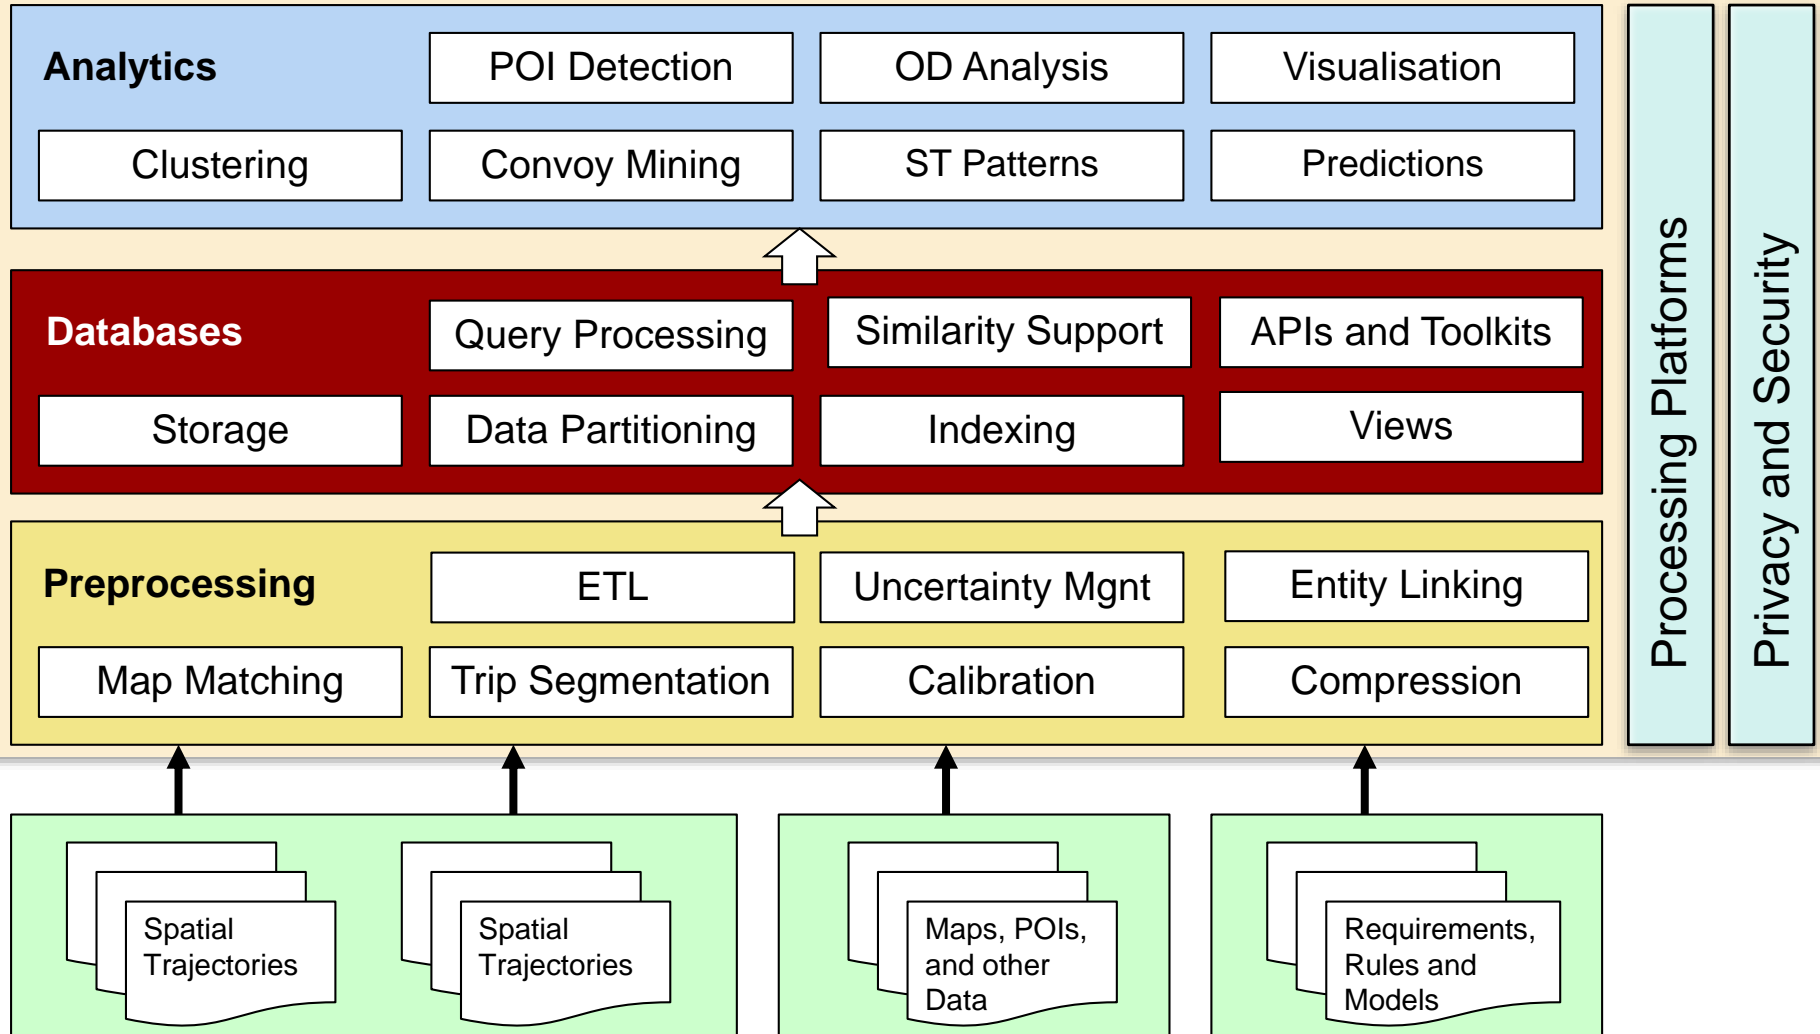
Analytics

POI Detection

OD Analysis

Visualisation

Clustering

Convoy Mining

ST Patterns

Predictions

Databases

Query Processing

Similarity Support

APIs and Toolkits

Storage

Data Partitioning

Indexing

Views

Preprocessing

ETL

Uncertainty Mgnt

Entity Linking

Map Matching

Trip Segmentation

Calibration

Compression

Processing Platforms

Privacy and Security

Spatial Trajectories

Spatial Trajectories

Maps, POIs, and other Data

Requirements, Rules and Models